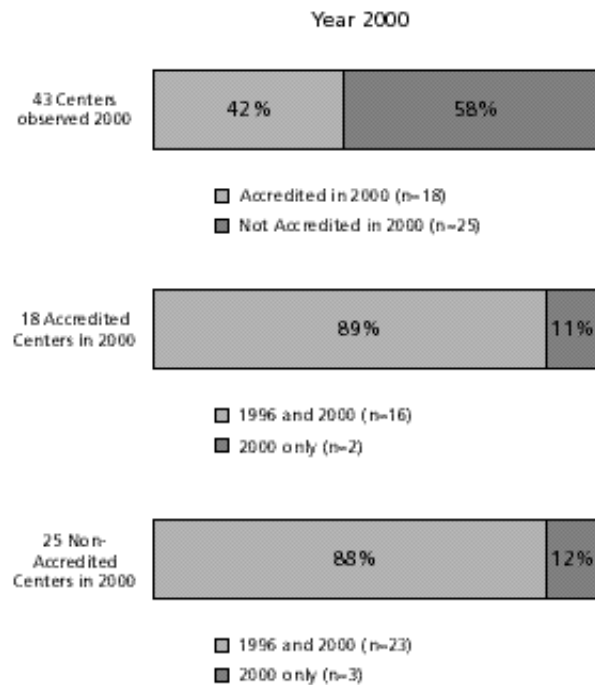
Year 2000

43 Centers observed 2000

42%

58%

Accredited in 2000 (n=18)

Not Accredited in 2000 (n=25)

18 Accredited Centers in 2000

89%

11%

1996 and 2000 (n=16)

2000 only (n=2)

25 Non-Accredited Centers in 2000

88%

12%

1996 and 2000 (n=23)

2000 only (n=3)